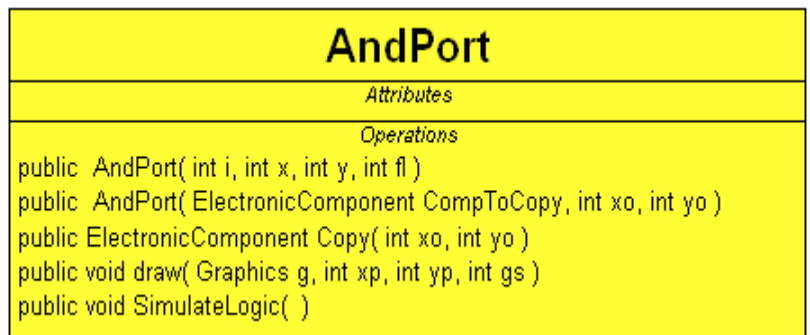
AndPort

Attributes

Operations

public AndPort( int i, int x, int y, int fl )
public AndPort( ElectronicComponent CompToCopy, int xo, int yo )
public ElectronicComponent Copy( int xo, int yo )
public void draw( Graphics g, int xp, int yp, int gs )
public void SimulateLogic( )